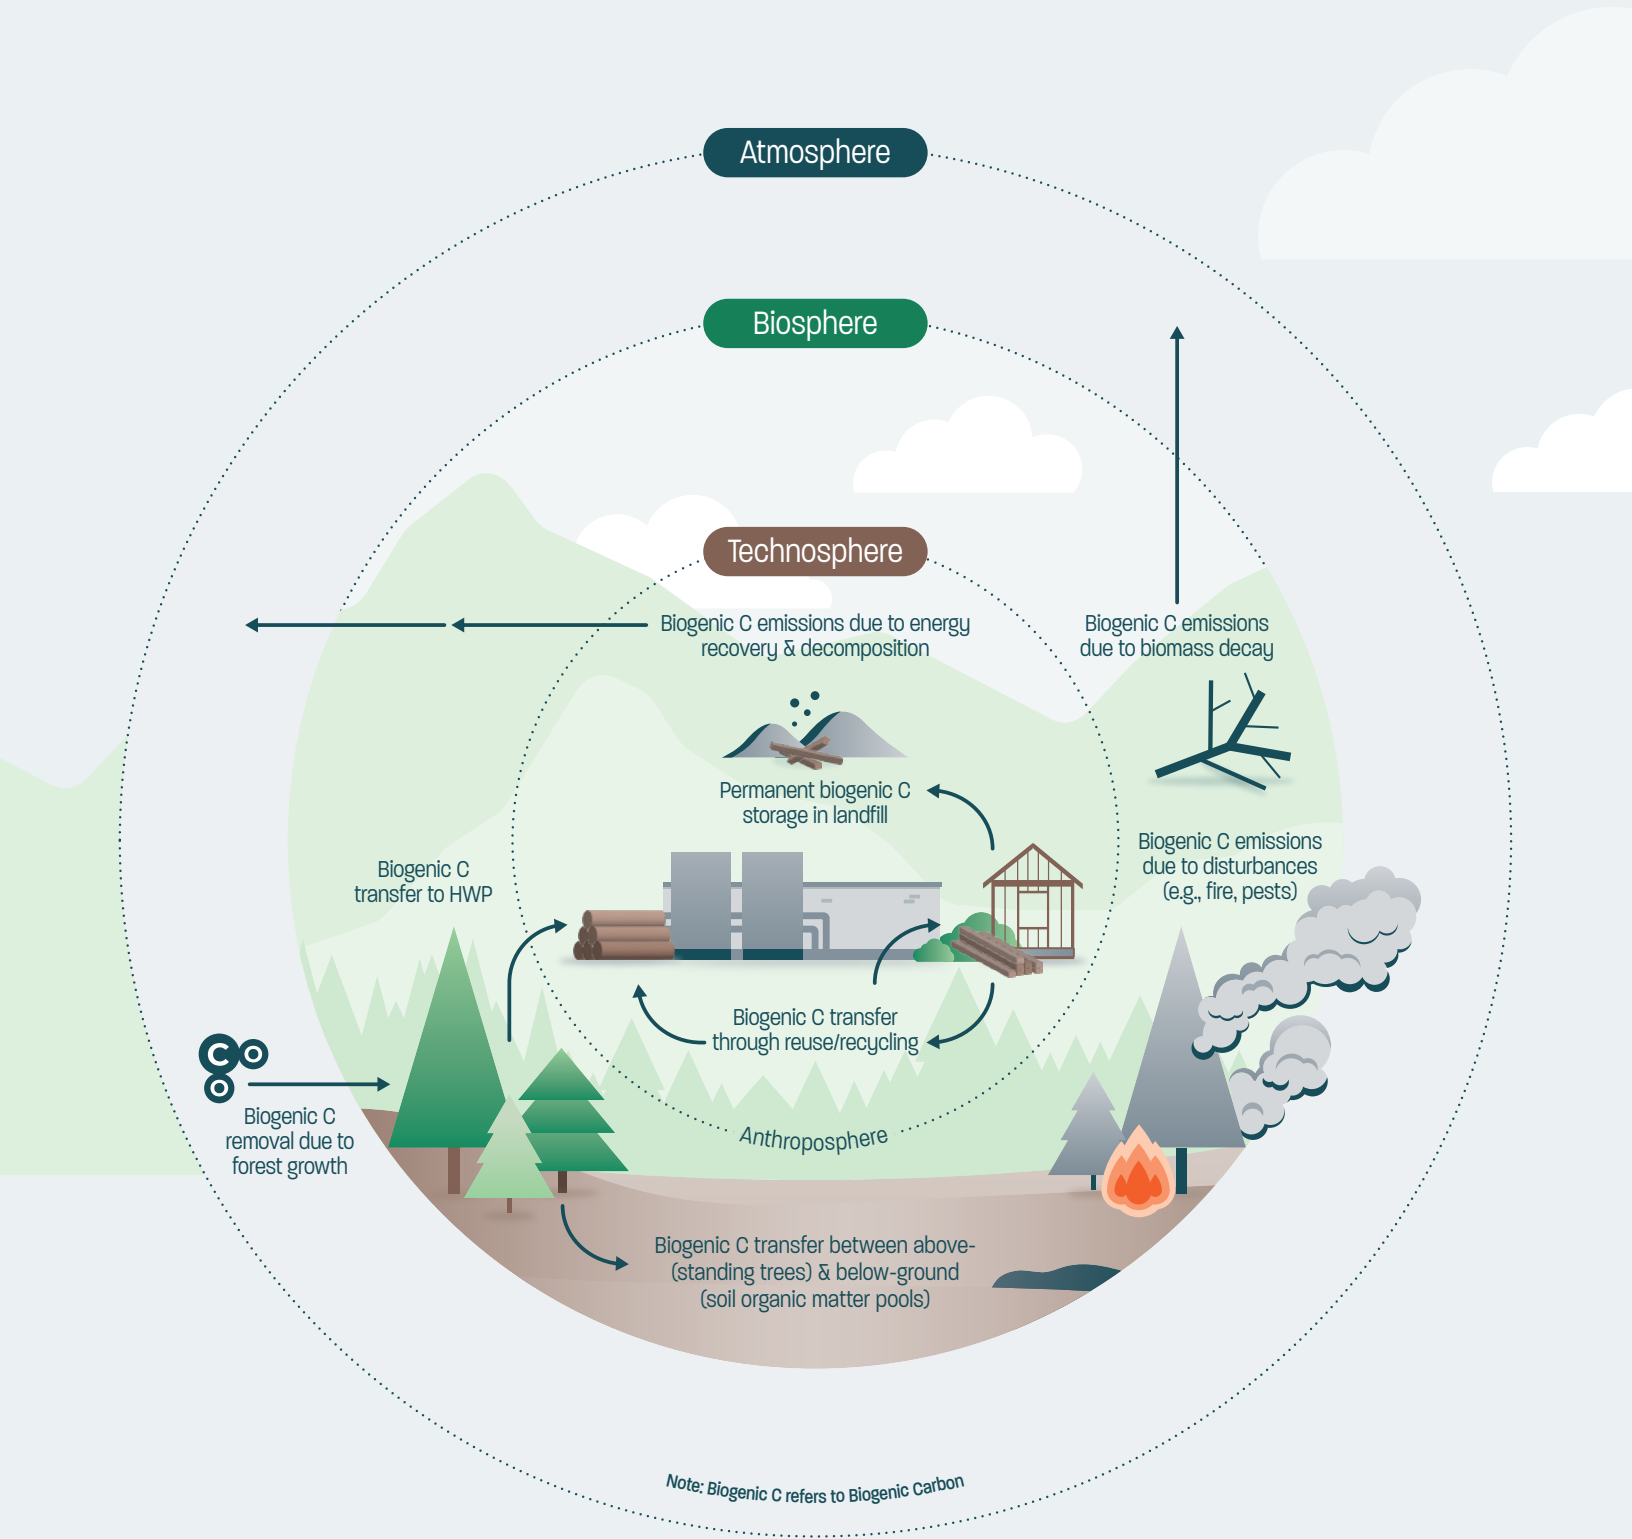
Atmosphere

Biosphere

Technosphere

Biogenic C emissions due to energy recovery & decomposition

Biogenic C emissions due to biomass decay

Permanent biogenic C storage in landfill

Biogenic C transfer to HWP

Biogenic C emissions due to disturbances (e.g., fire, pests)

Biogenic C transfer through reuse/recycling

CO

Biogenic C removal due to forest growth

Anthroposphere

Biogenic C transfer between above- (standing trees) & below-ground (soil organic matter pools)

Note: Biogenic C refers to Biogenic Carbon